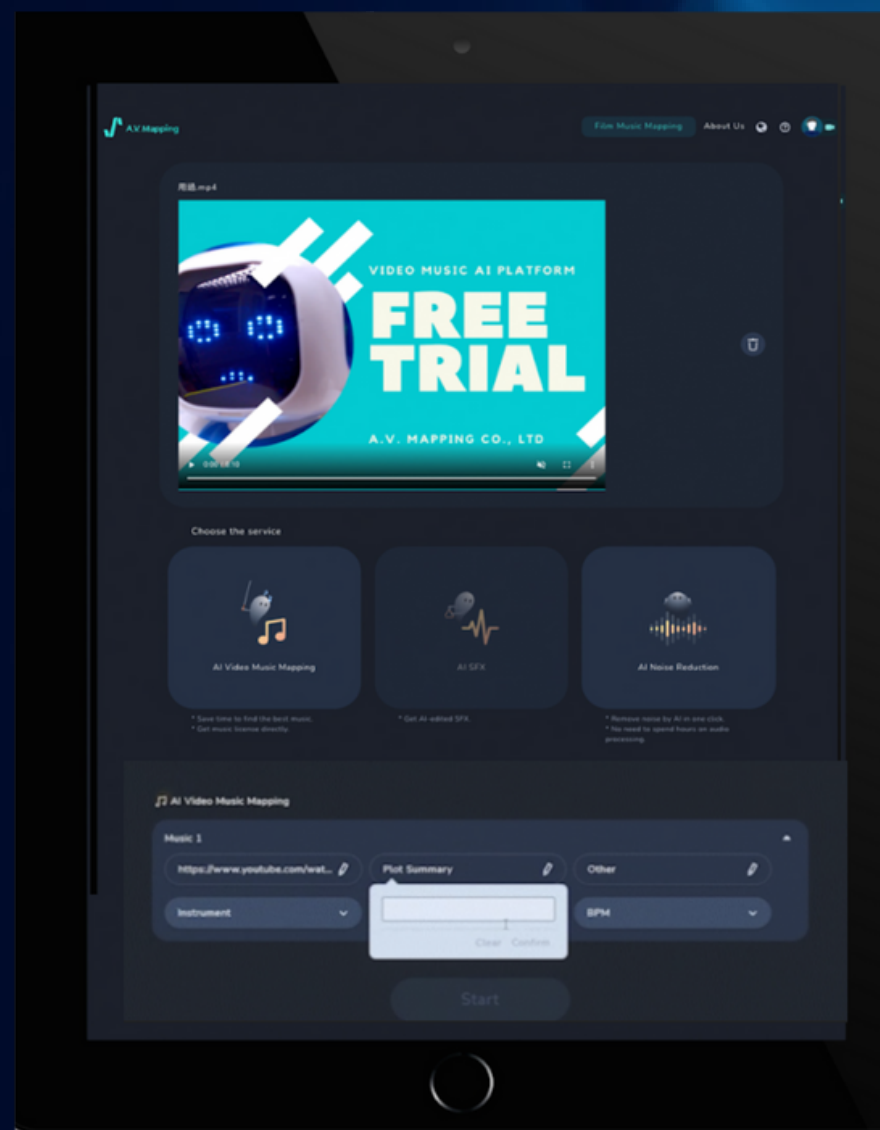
A.V. Mapping

Film Music Mapping About Us

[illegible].mp4

VIDEO MUSIC AI PLATFORM
FREE TRIAL
A.V. MAPPING CO., LTD

0:00 / 0:10

Choose the service

AI Video Music Mapping

AI SFX

AI Noise Reduction

* Save time to find the best music.
* Get music license directly.

* Get AI edited SFX.

* Remove noise by AI in one click.
* No need to spend hours on audio processing.

AI Video Music Mapping

Music 1

https://www.youtube.com/wat...

Plot Summary

Other

Instrument

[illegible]

BPM

Clear Confirm

Start